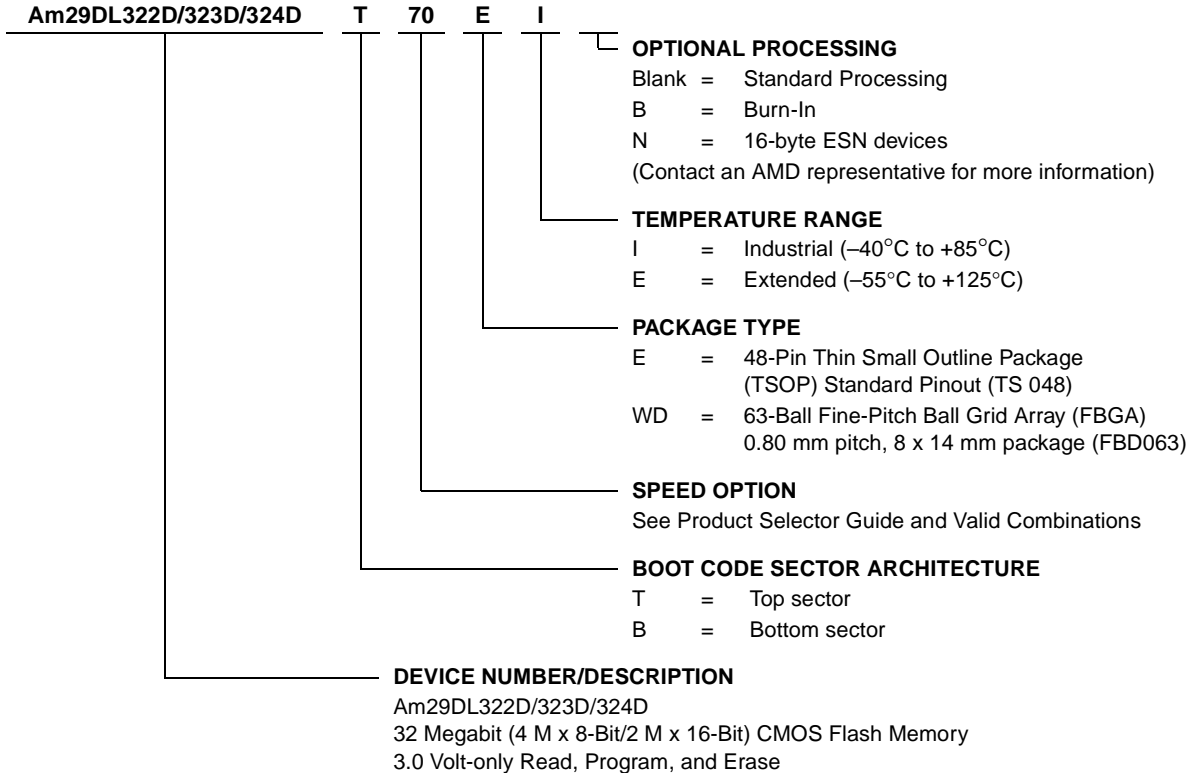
Am29DL322D/323D/324D T 70 E I

OPTIONAL PROCESSING
Blank = Standard Processing
B = Burn-In
N = 16-byte ESN devices
(Contact an AMD representative for more information)

TEMPERATURE RANGE
I = Industrial (–40°C to +85°C)
E = Extended (–55°C to +125°C)

PACKAGE TYPE
E = 48-Pin Thin Small Outline Package (TSOP) Standard Pinout (TS 048)
WD = 63-Ball Fine-Pitch Ball Grid Array (FBGA) 0.80 mm pitch, 8 x 14 mm package (FBD063)

SPEED OPTION
See Product Selector Guide and Valid Combinations

BOOT CODE SECTOR ARCHITECTURE
T = Top sector
B = Bottom sector

DEVICE NUMBER/DESCRIPTION
Am29DL322D/323D/324D
32 Megabit (4 M x 8-Bit/2 M x 16-Bit) CMOS Flash Memory
3.0 Volt-only Read, Program, and Erase